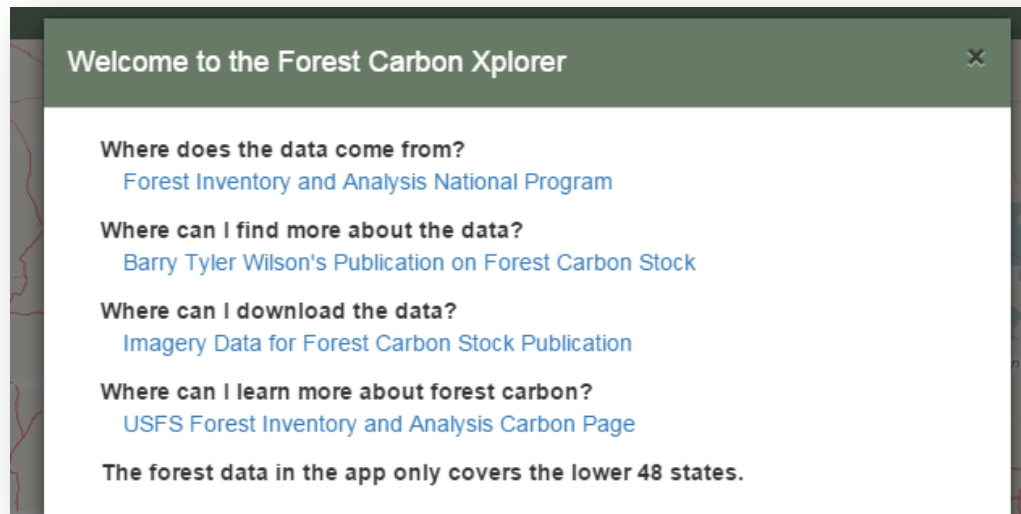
Welcome to the Forest Carbon Xplorer

×

Where does the data come from?
Forest Inventory and Analysis National Program

Where can I find more about the data?
Barry Tyler Wilson's Publication on Forest Carbon Stock

Where can I download the data?
Imagery Data for Forest Carbon Stock Publication

Where can I learn more about forest carbon?
USFS Forest Inventory and Analysis Carbon Page

The forest data in the app only covers the lower 48 states.